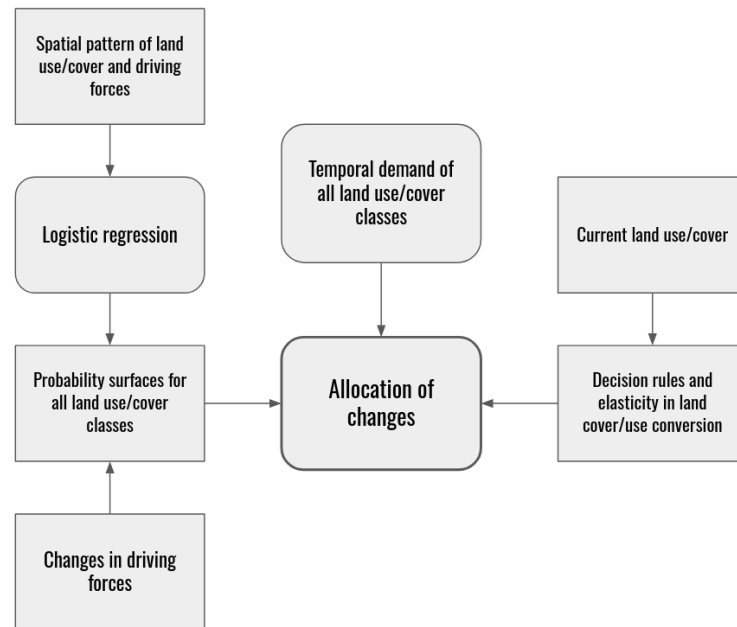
Spatial pattern of land use/cover and driving forces

Logistic regression

Probability surfaces for all land use/cover classes

Changes in driving forces

Temporal demand of all land use/cover classes

Allocation of changes

Current land use/cover

Decision rules and elasticity in land cover/use conversion